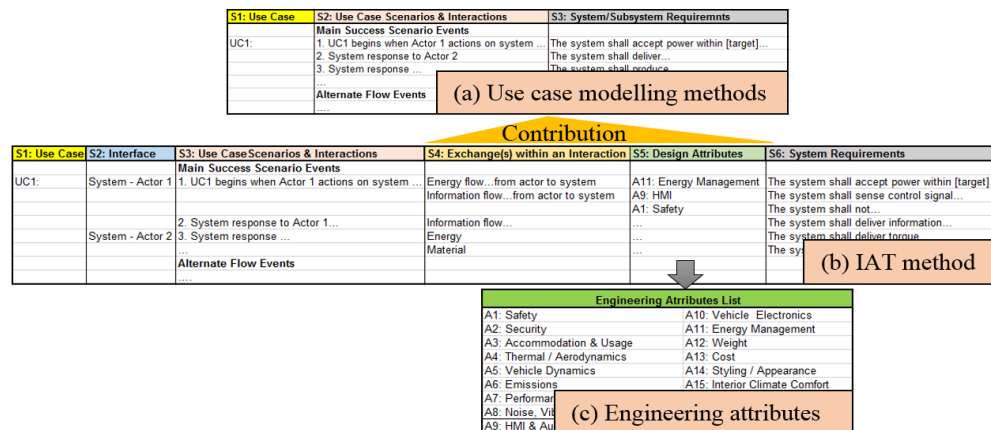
| S1: Use Case | S2: Use Case Scenarios & Interactions | S3: System/Subsystem Requiremnts |
|---|---|---|
| | Main Success Scenario Events | |
| UC1: | 1. UC1 begins when Actor 1 actions on system ... | The system shall accept power within [target]... |
| | 2. System response to Actor 2 | The system shall deliver... |
| | 3. System response ... | The system shall produce |
| | Alternate Flow Events | |
| | .... | |

(a) Use case modelling methods

Contribution

| S1: Use Case | S2: Interface | S3: Use CaseScenarios & Interactions | S4: Exchange(s) within an Interaction | S5: Design Attributes | S6: System Requirements |
|---|---|---|---|---|---|
| | | Main Success Scenario Events | | | |
| UC1: | System - Actor 1 | 1. UC1 begins when Actor 1 actions on system ... | Energy flow...from actor to system | A11: Energy Management | The system shall accept power within [target]... |
| | | | Information flow...from actor to system | A9: HMI | The system shall sense control signal... |
| | | | | A1: Safety | The system shall not... |
| | | 2. System response to Actor 1... | Information flow... | ... | The system shall deliver information... |
| | System - Actor 2 | 3. System response ... | Energy | ... | The system shall deliver torque |
| | | | Material | ... | The sys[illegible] |
| | | Alternate Flow Events | | | |
| | | .... | | | |

(b) IAT method

| Engineering Attributes List | |
|---|---|
| A1: Safety | A10: Vehicle Electronics |
| A2: Security | A11: Energy Management |
| A3: Accommodation & Usage | A12: Weight |
| A4: Thermal / Aerodynamics | A13: Cost |
| A5: Vehicle Dynamics | A14: Styling / Appearance |
| A6: Emissions | A15: Interior Climate Comfort |
| A7: Performar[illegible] | |
| A8: Noise, Vib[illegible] | |
| A9: HMI & Au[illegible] | |

(c) Engineering attributes